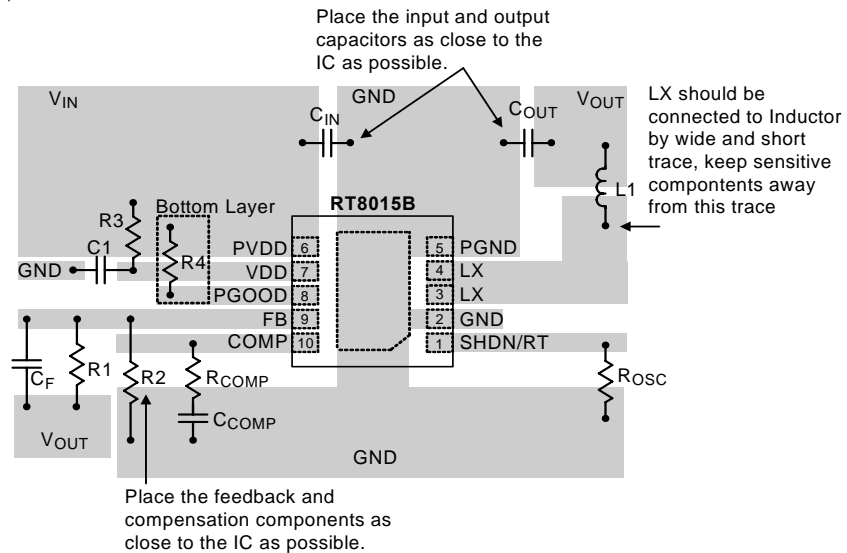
Place the input and output capacitors as close to the IC as possible.

$V_{IN}$

GND

$C_{IN}$

$C_{OUT}$

$V_{OUT}$

LX should be connected to Inductor by wide and short trace, keep sensitive compontents away from this trace

L1

R3

Bottom Layer

RT8015B

C1

R4

PVDD 6

VDD 7

PGOOD 8

FB 9

COMP 10

5 PGND

4 LX

3 LX

2 GND

1 SHDN/RT

GND

$C_F$

R1

R2

$R_{COMP}$

$C_{COMP}$

$R_{OSC}$

$V_{OUT}$

GND

Place the feedback and compensation components as close to the IC as possible.